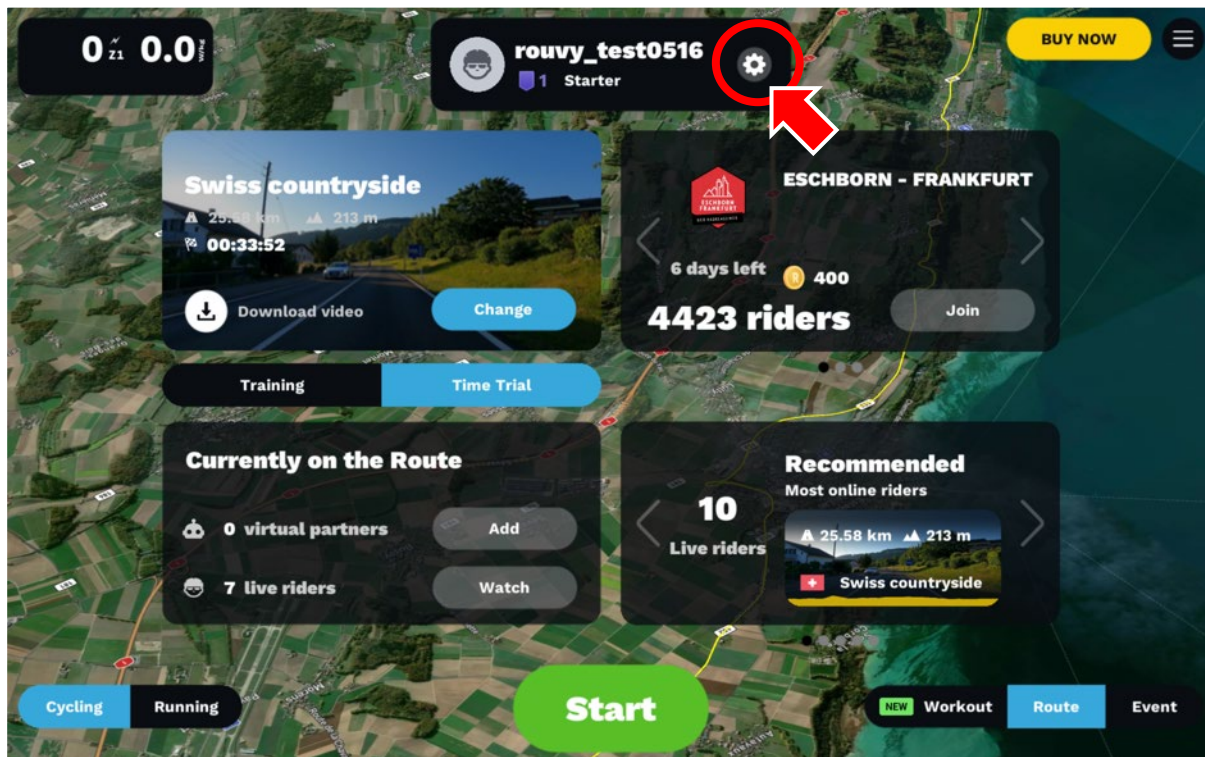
0 Z1 0.0 W/kg

rouvy_test0516
1 Starter

BUY NOW

Swiss countryside
25.58 km 213 m
00:33:52
Download video
Change

ESCHBORN - FRANKFURT
6 days left 400
4423 riders
Join

Training
Time Trial

Currently on the Route
0 virtual partners
Add
7 live riders
Watch

Recommended
Most online riders
10
Live riders
25.58 km 213 m
Swiss countryside

Cycling
Running

Start

NEW Workout
Route
Event